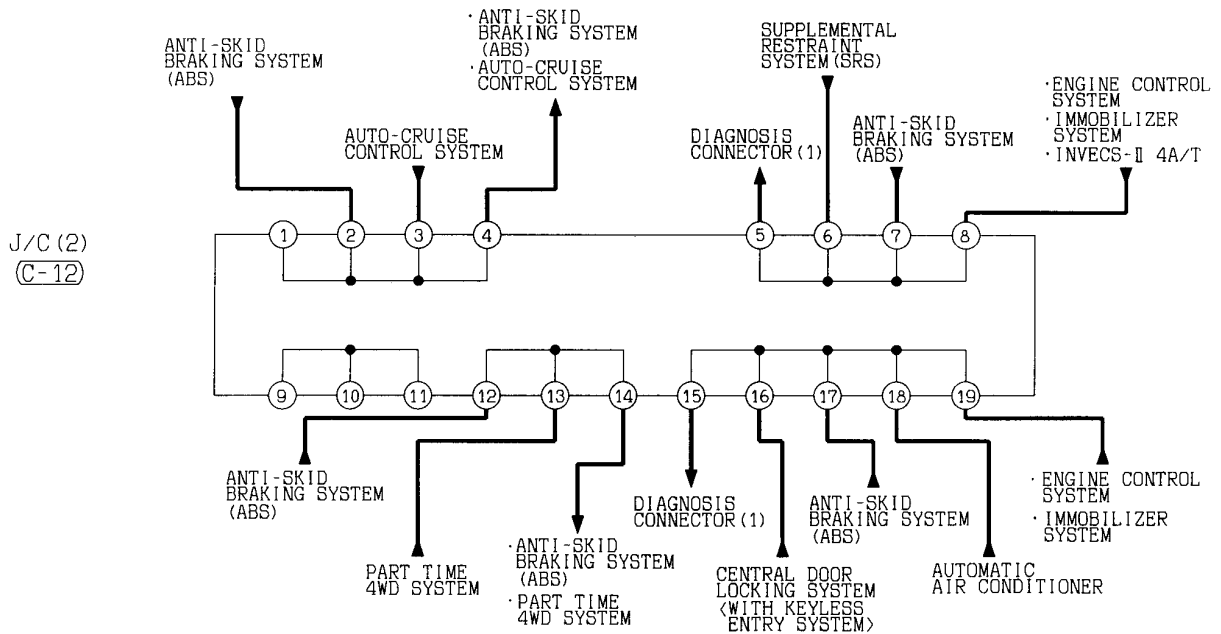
ANTI-SKID BRAKING SYSTEM (ABS)

AUTO-CRUISE CONTROL SYSTEM

· ANTI-SKID BRAKING SYSTEM (ABS)
· AUTO-CRUISE CONTROL SYSTEM

DIAGNOSIS CONNECTOR (1)

SUPPLEMENTAL RESTRAINT SYSTEM (SRS)

ANTI-SKID BRAKING SYSTEM (ABS)

· ENGINE CONTROL SYSTEM
· IMMOBILIZER SYSTEM
· INVECS-II 4A/T

J/C (2)
C-12

1 2 3 4 5 6 7 8

9 10 11 12 13 14 15 16 17 18 19

ANTI-SKID BRAKING SYSTEM (ABS)

PART TIME 4WD SYSTEM

· ANTI-SKID BRAKING SYSTEM (ABS)
· PART TIME 4WD SYSTEM

DIAGNOSIS CONNECTOR (1)

CENTRAL DOOR LOCKING SYSTEM ⟨WITH KEYLESS ENTRY SYSTEM⟩

ANTI-SKID BRAKING SYSTEM (ABS)

AUTOMATIC AIR CONDITIONER

· ENGINE CONTROL SYSTEM
· IMMOBILIZER SYSTEM